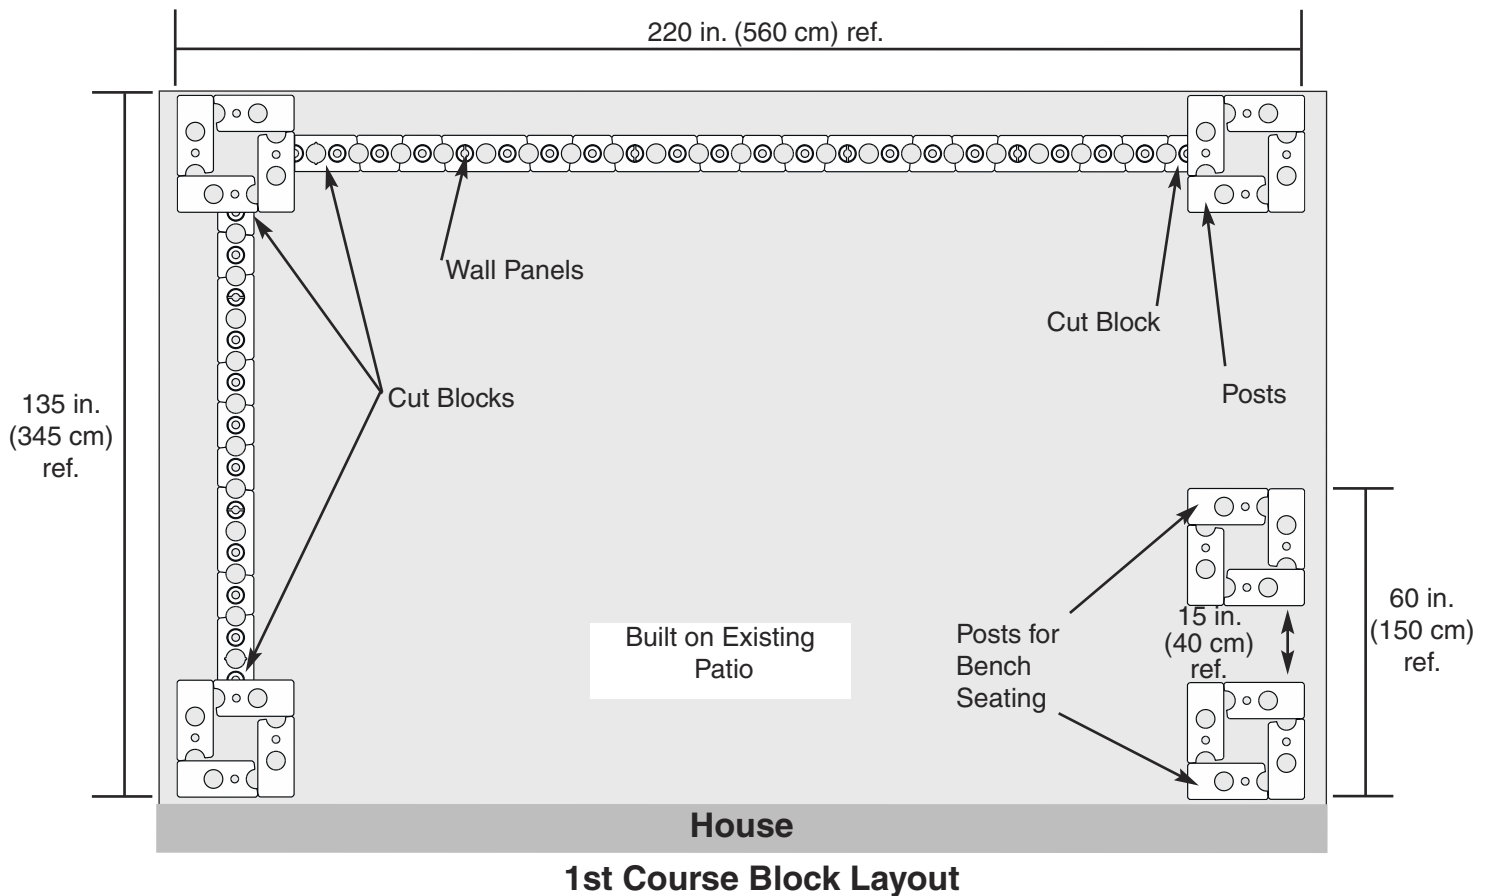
220 in. (560 cm) ref.

135 in. (345 cm) ref.

Wall Panels

Cut Block

Cut Blocks

Posts

60 in. (150 cm) ref.

15 in. (40 cm) ref.

Posts for Bench Seating

Built on Existing Patio

House

1st Course Block Layout